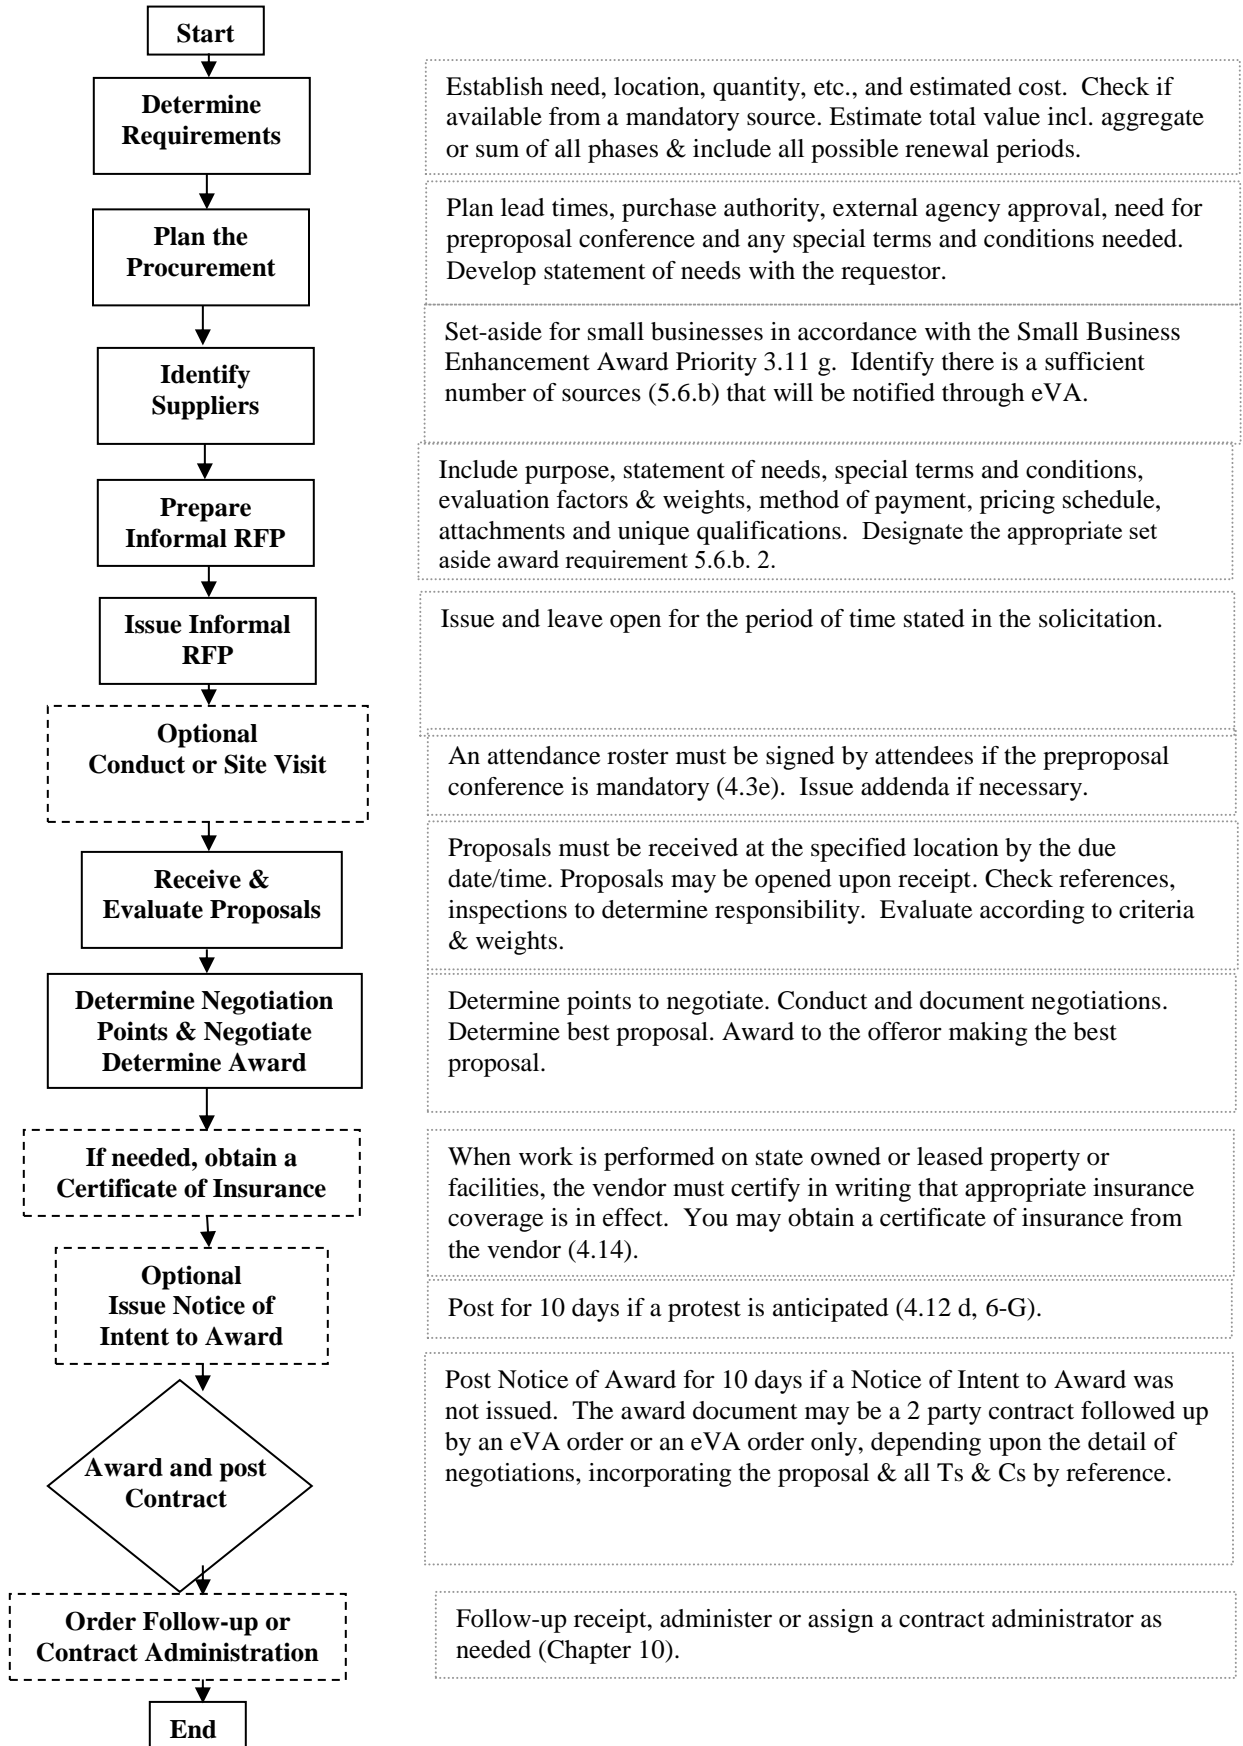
Start

Determine Requirements

Establish need, location, quantity, etc., and estimated cost. Check if available from a mandatory source. Estimate total value incl. aggregate or sum of all phases & include all possible renewal periods.

Plan the Procurement

Plan lead times, purchase authority, external agency approval, need for preproposal conference and any special terms and conditions needed. Develop statement of needs with the requestor.

Identify Suppliers

Set-aside for small businesses in accordance with the Small Business Enhancement Award Priority 3.11 g. Identify there is a sufficient number of sources (5.6.b) that will be notified through eVA.

Prepare Informal RFP

Include purpose, statement of needs, special terms and conditions, evaluation factors & weights, method of payment, pricing schedule, attachments and unique qualifications. Designate the appropriate set aside award requirement 5.6.b. 2.

Issue Informal RFP

Issue and leave open for the period of time stated in the solicitation.

Optional Conduct or Site Visit

An attendance roster must be signed by attendees if the preproposal conference is mandatory (4.3e). Issue addenda if necessary.

Receive & Evaluate Proposals

Proposals must be received at the specified location by the due date/time. Proposals may be opened upon receipt. Check references, inspections to determine responsibility. Evaluate according to criteria & weights.

Determine Negotiation Points & Negotiate Determine Award

Determine points to negotiate. Conduct and document negotiations. Determine best proposal. Award to the offeror making the best proposal.

If needed, obtain a Certificate of Insurance

When work is performed on state owned or leased property or facilities, the vendor must certify in writing that appropriate insurance coverage is in effect. You may obtain a certificate of insurance from the vendor (4.14).

Optional Issue Notice of Intent to Award

Post for 10 days if a protest is anticipated (4.12 d, 6-G).

Award and post Contract

Post Notice of Award for 10 days if a Notice of Intent to Award was not issued. The award document may be a 2 party contract followed up by an eVA order or an eVA order only, depending upon the detail of negotiations, incorporating the proposal & all Ts & Cs by reference.

Order Follow-up or Contract Administration

Follow-up receipt, administer or assign a contract administrator as needed (Chapter 10).

End